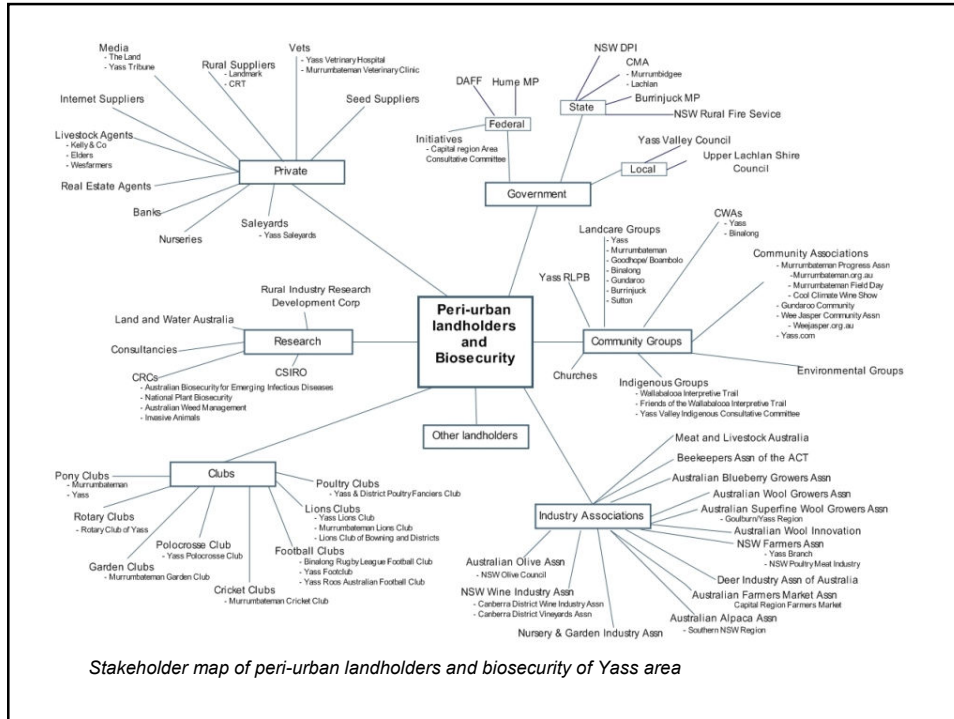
Peri-urban landholders and Biosecurity

Private

Media
- The Land
- Yass Tribune

Rural Suppliers
- Landmark
- CRT

Vets
- Yass Vetrinary Hospital
- Murrumbateman Veterinary Clinic

Seed Suppliers

Internet Suppliers

Livestock Agents
- Kelly & Co
- Elders
- Wesfarmers

Real Estate Agents

Banks

Nurseries

Saleyards
- Yass Saleyards

Government

Federal

DAFF

Hume MP

Initiatives
- Capital region Area Consultative Committee

State

NSW DPI

CMA
- Murrumbidgee
- Lachlan

Burrinjuck MP

NSW Rural Fire Sevice

Local

Yass Valley Council

Upper Lachlan Shire Council

Community Groups

Landcare Groups
- Yass
- Murrumbateman
- Goodhope/ Boambolo
- Binalong
- Gundaroo
- Burrinjuck
- Sutton

Yass RLPB

CWAs
- Yass
- Binalong

Community Associations
- Murrumbateman Progress Assn
-Murrumbateman.org.au
- Murrumbateman Field Day
- Cool Climate Wine Show
- Gundaroo Community
- Wee Jasper Community Assn
- Weejasper.org.au
- Yass.com

Environmental Groups

Churches

Indigenous Groups
- Wallabaloa Interpretive Trail
- Friends of the Wallabaloa Interpretive Trail
- Yass Valley Indigenous Consultative Committee

Research

Rural Industry Research Development Corp

Land and Water Australia

Consultancies

CSIRO

CRCs
- Australian Biosecurity for Emerging Infectious Diseases
- National Plant Biosecurity
- Australian Weed Management
- Invasive Animals

Other landholders

Clubs

Pony Clubs
- Murrumbateman
- Yass

Rotary Clubs
- Rotary Club of Yass

Polocrosse Club
- Yass Polocrosse Club

Garden Clubs
- Murrumbateman Garden Club

Cricket Clubs
- Murrumbateman Cricket Club

Poultry Clubs
- Yass & District Poultry Fanciers Club

Lions Clubs
- Yass Lions Club
- Murrumbateman Lions Club
- Lions Club of Bowning and Districts

Football Clubs
- Binalong Rugby League Football Club
- Yass Footclub
- Yass Roos Australian Football Club

Industry Associations

Meat and Livestock Australia

Beekeepers Assn of the ACT

Australian Blueberry Growers Assn

Australian Wool Growers Assn

Australian Superfine Wool Growers Assn
- Goulburn/Yass Region

Australian Wool Innovation

NSW Farmers Assn
- Yass Branch
- NSW Poultry Meat Industry

Deer Industry Assn of Australia

Australian Farmers Market Assn
Capital Region Farmers Market

Australian Alpaca Assn
- Southern NSW Region

Nursery & Garden Industry Assn

NSW Wine Industry Assn
- Canberra District Wine Industry Assn
- Canberra District Vineyards Assn

Australian Olive Assn
- NSW Olive Council

Stakeholder map of peri-urban landholders and biosecurity of Yass area